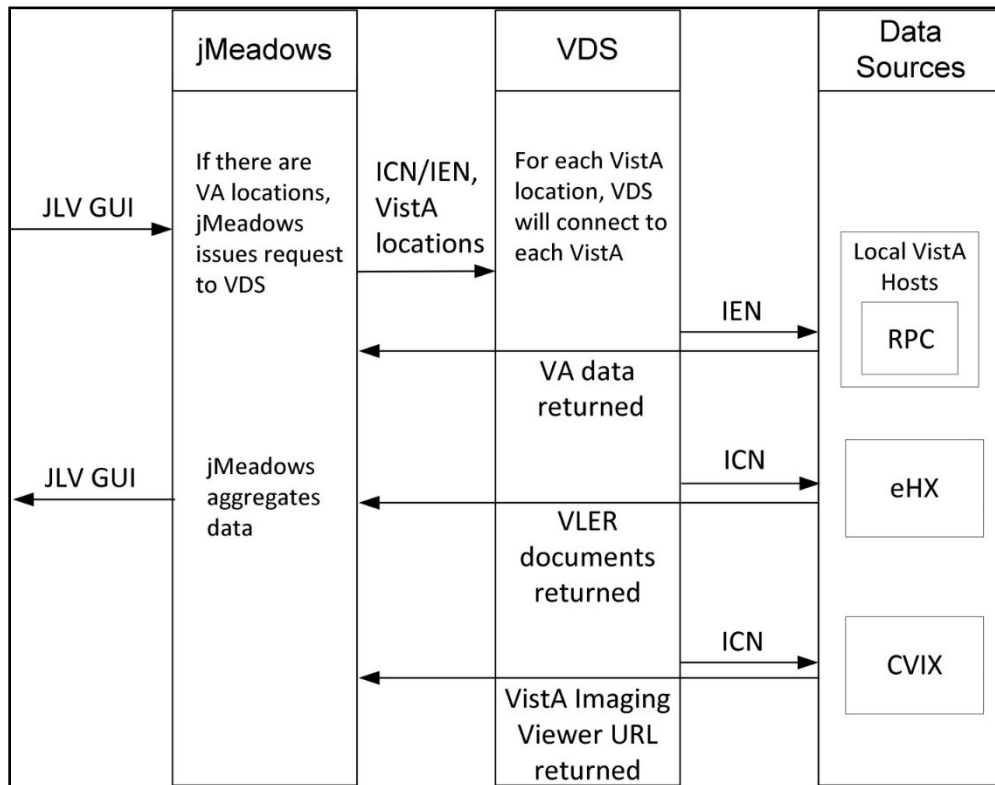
jMeadows

VDS

Data Sources

JLV GUI

If there are VA locations, jMeadows issues request to VDS

ICN/IEN, VistA locations

For each VistA location, VDS will connect to each VistA

Local VistA Hosts

IEN

RPC

VA data returned

JLV GUI

jMeadows aggregates data

ICN

eHX

VLER documents returned

ICN

CVIX

VistA Imaging Viewer URL returned